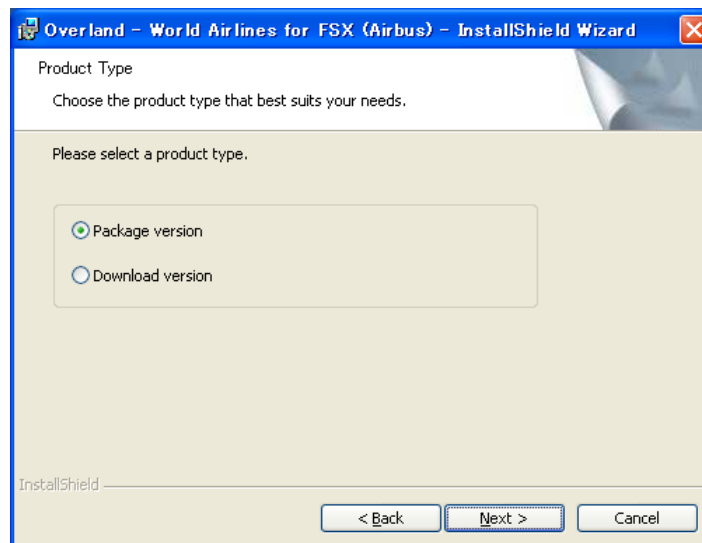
Overland - World Airlines for FSX (Airbus) - InstallShield Wizard

Product Type

Choose the product type that best suits your needs.

Please select a product type.

Package version

Download version

InstallShield

< Back

Next >

Cancel